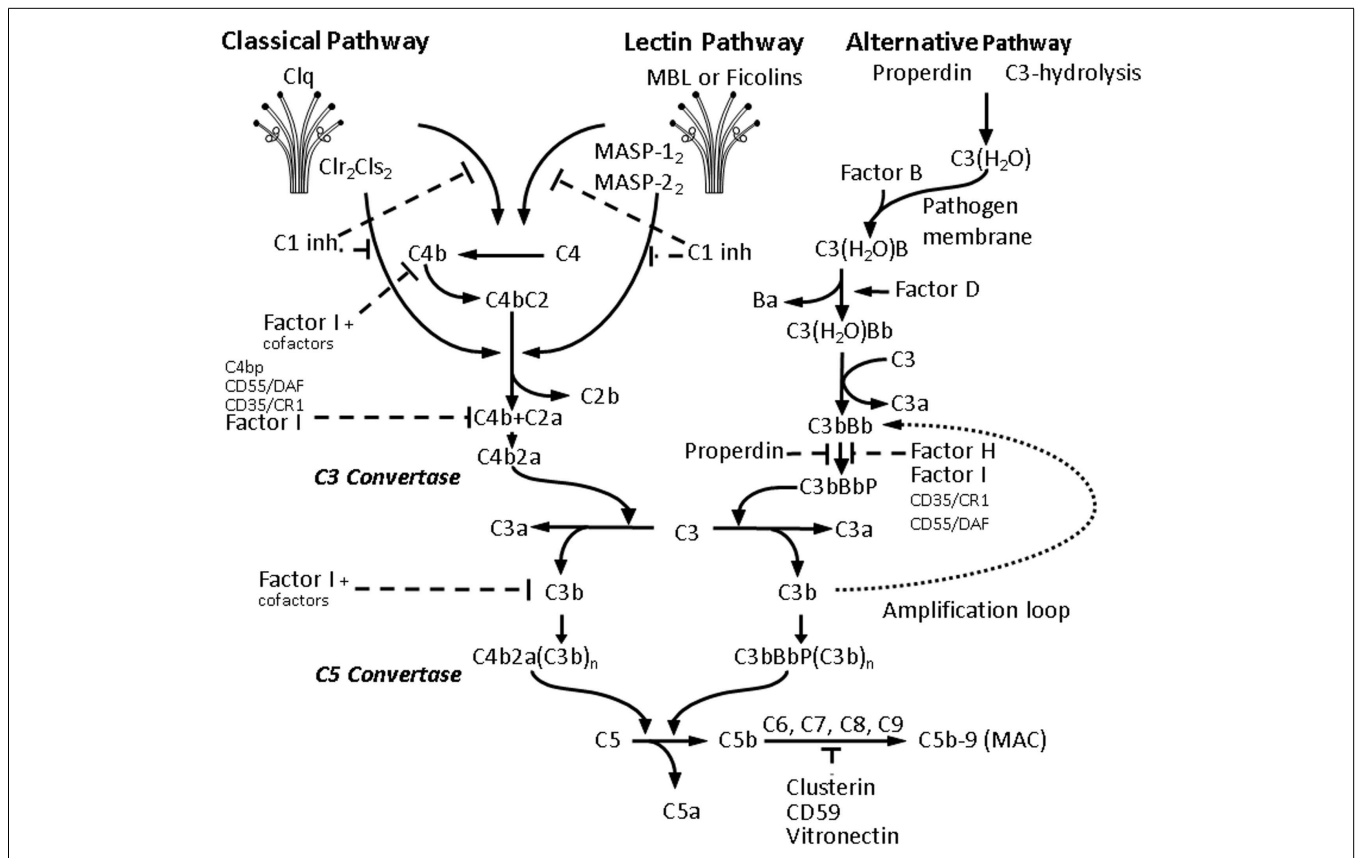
Classical Pathway

Lectin Pathway

Alternative Pathway

Clq

MBL or Ficolins

Properdin

C3-hydrolysis

$Clr_2Cls_2$

$MASP\text{-}1_2$

$MASP\text{-}2_2$

$C3(H_2O)$

Factor B

Pathogen membrane

C1 inh.

C4b

C4

C1 inh

$C3(H_2O)B$

C4bC2

Ba

Factor D

Factor I + cofactors

$C3(H_2O)Bb$

C4bp
CD55/DAF
CD35/CR1
Factor I

C2b

C3

C3a

C4b+C2a

C3bBb

C4b2a

Properdin

Factor H
Factor I
CD35/CR1
CD55/DAF

C3 Convertase

C3bBbP

C3a

C3

C3a

Factor I + cofactors

C3b

C3b

Amplification loop

$C4b2a(C3b)_n$

$C3bBbP(C3b)_n$

C5 Convertase

C5

C5b

C6, C7, C8, C9

C5b-9 (MAC)

C5a

Clusterin
CD59
Vitronectin